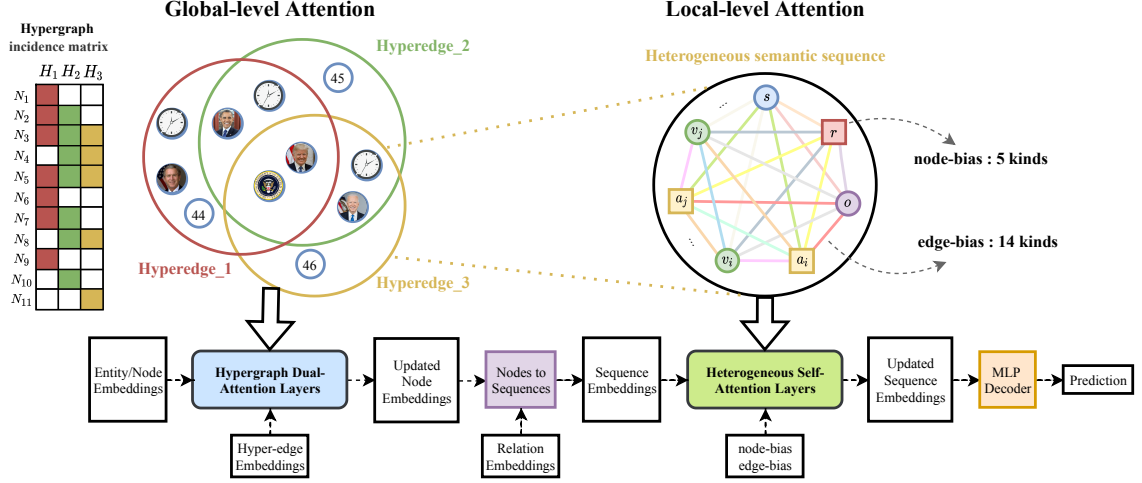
Global-level Attention

Local-level Attention

Hypergraph incidence matrix

$H_1$ $H_2$ $H_3$

$N_1$
$N_2$
$N_3$
$N_4$
$N_5$
$N_6$
$N_7$
$N_8$
$N_9$
$N_{10}$
$N_{11}$

Hyperedge_2

45

44

46

Hyperedge_1

Hyperedge_3

Heterogeneous semantic sequence

$s$
$v_j$
$r$
$a_j$
$o$
$v_i$
$a_i$

node-bias : 5 kinds

edge-bias : 14 kinds

Entity/Node Embeddings

Hypergraph Dual-Attention Layers

Hyper-edge Embeddings

Updated Node Embeddings

Nodes to Sequences

Relation Embeddings

Sequence Embeddings

Heterogeneous Self-Attention Layers

node-bias edge-bias

Updated Sequence Embeddings

MLP Decoder

Prediction